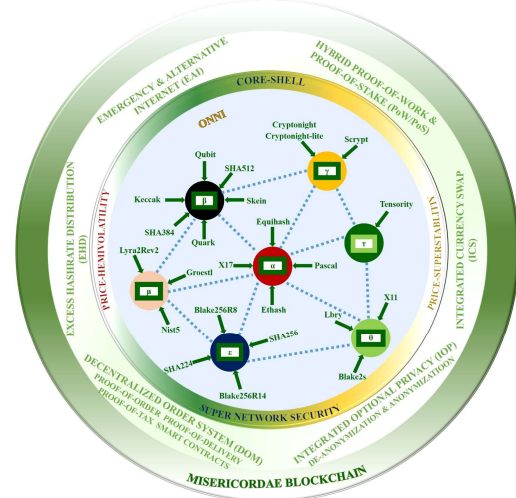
EMERGENCY & ALTERNATIVE INTERNET (EAI)

HYBRID PROOF-OF-WORK & PROOF-OF-STAKE (PoW/PoS)

CORE-SHELL

ONNI

EXCESS HASHRATE DISTRIBUTION (EHD)

PRICE-HEMIVOLATILITY

PRICE-SUPERSTABILITY

INTEGRATED CURRENCY SWAP (ICS)

Qubit
SHA512
Keccak
β
Skein
SHA384
Quark

Cryptonight
Cryptonight-lite
Scrypt
γ

Equihash
X17
α
Pascal
Ethash

Tensority
τ

Lyra2Rev2
Groestl
μ
Nist5

Lbry
X11
θ
Blake2s

Blake256R8
SHA256
SHA224
ε
Blake256R14

SUPER NETWORK SECURITY

DECENTRALIZED ORDER SYSTEM (DOM)
PROOF-OF-ORDER PROOF-OF-DELIVERY
PROOF-OF-TAX SMART CONTRACTS

INTEGRATED OPTIONAL PRIVACY (IOP)
DE-ANONYMIZATION & ANONYMIZATION

MISERICORDAE BLOCKCHAIN